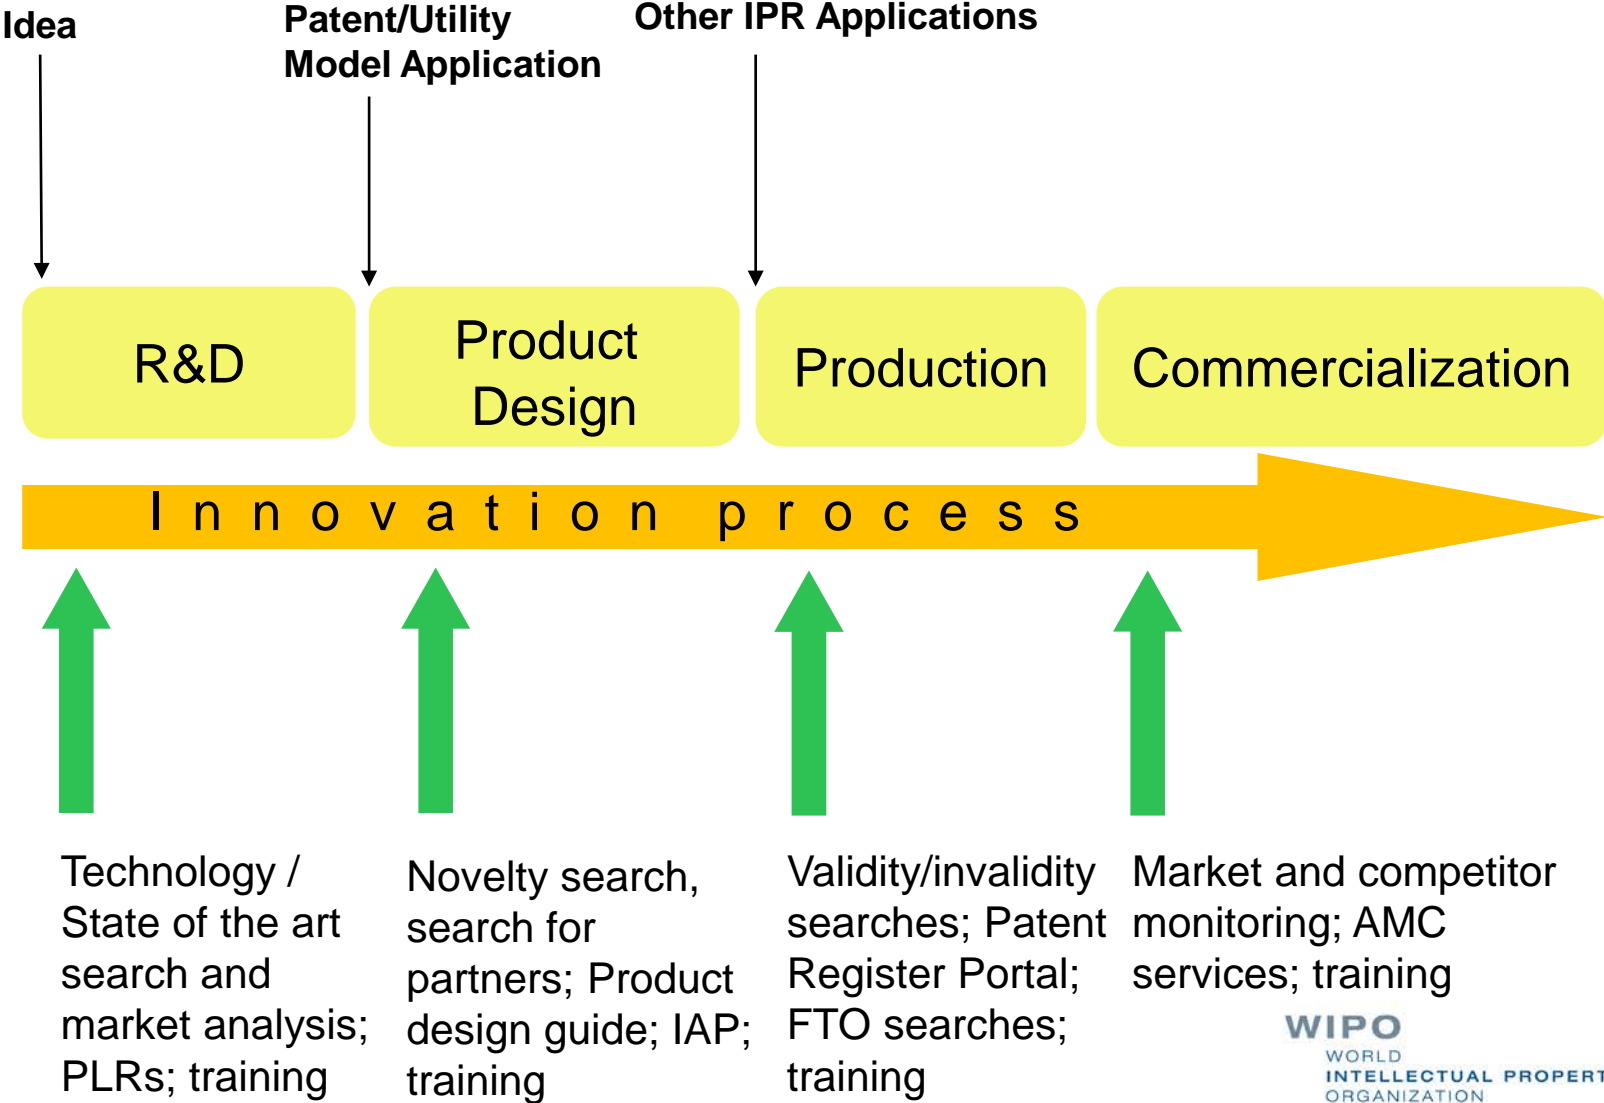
Idea

Patent/Utility Model Application

Other IPR Applications

R&D

Product Design

Production

Commercialization

Innovation process

Technology / State of the art search and market analysis; PLRs; training

Novelty search, search for partners; Product design guide; IAP; training

Validity/invalidity searches; Patent Register Portal; FTO searches; training

Market and competitor monitoring; AMC services; training

WIPO
WORLD
INTELLECTUAL PROPERT
ORGANIZATION